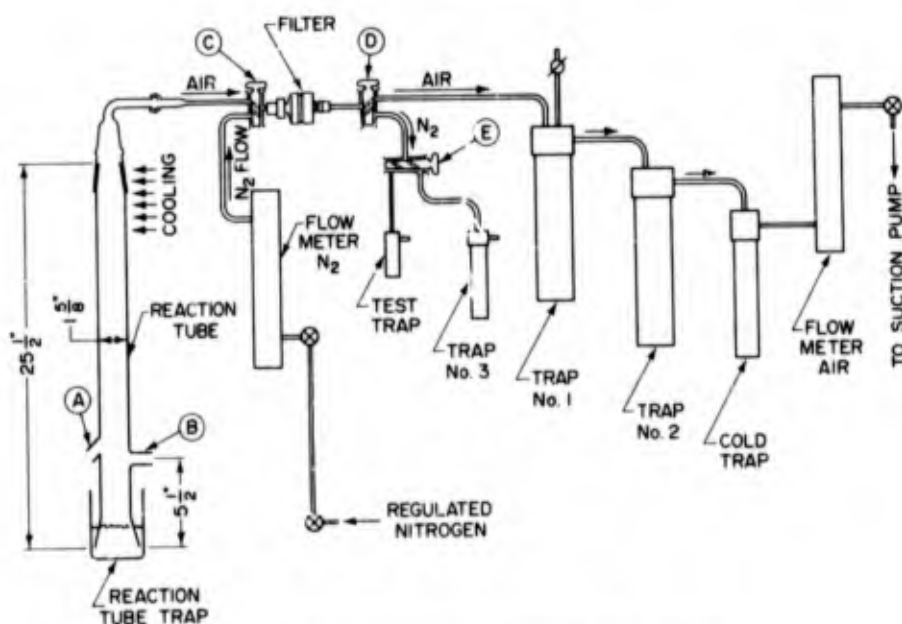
C
FILTER
D
AIR
AIR
$N_2$
E
$N_2$ FLOW
COOLING
FLOW METER $N_2$
TEST TRAP
TRAP No. 3
TRAP No. 1
TRAP No. 2
COLD TRAP
FLOW METER AIR
TO SUCTION PUMP
$25\frac{1}{2}''$
$\frac{5}{8}''$
REACTION TUBE
A
B
$5\frac{1}{2}''$
REGULATED NITROGEN
REACTION TUBE TRAP